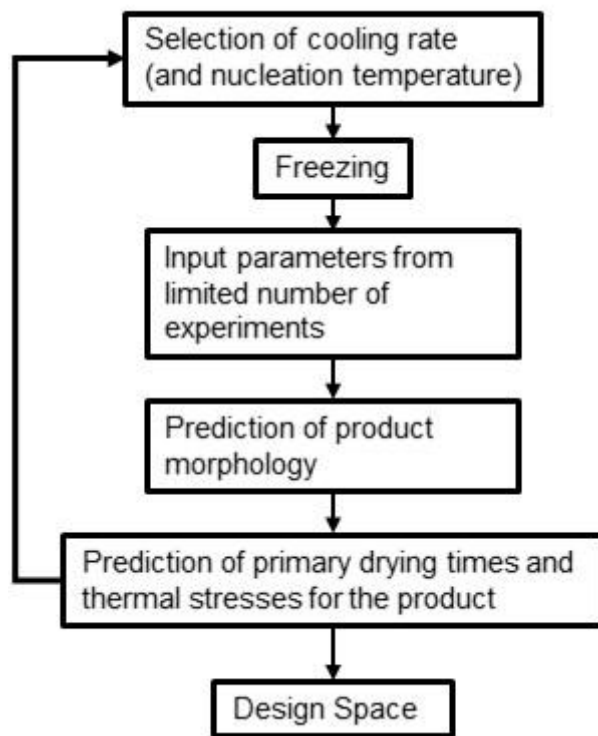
Selection of cooling rate (and nucleation temperature)

Freezing

Input parameters from limited number of experiments

Prediction of product morphology

Prediction of primary drying times and thermal stresses for the product

Design Space